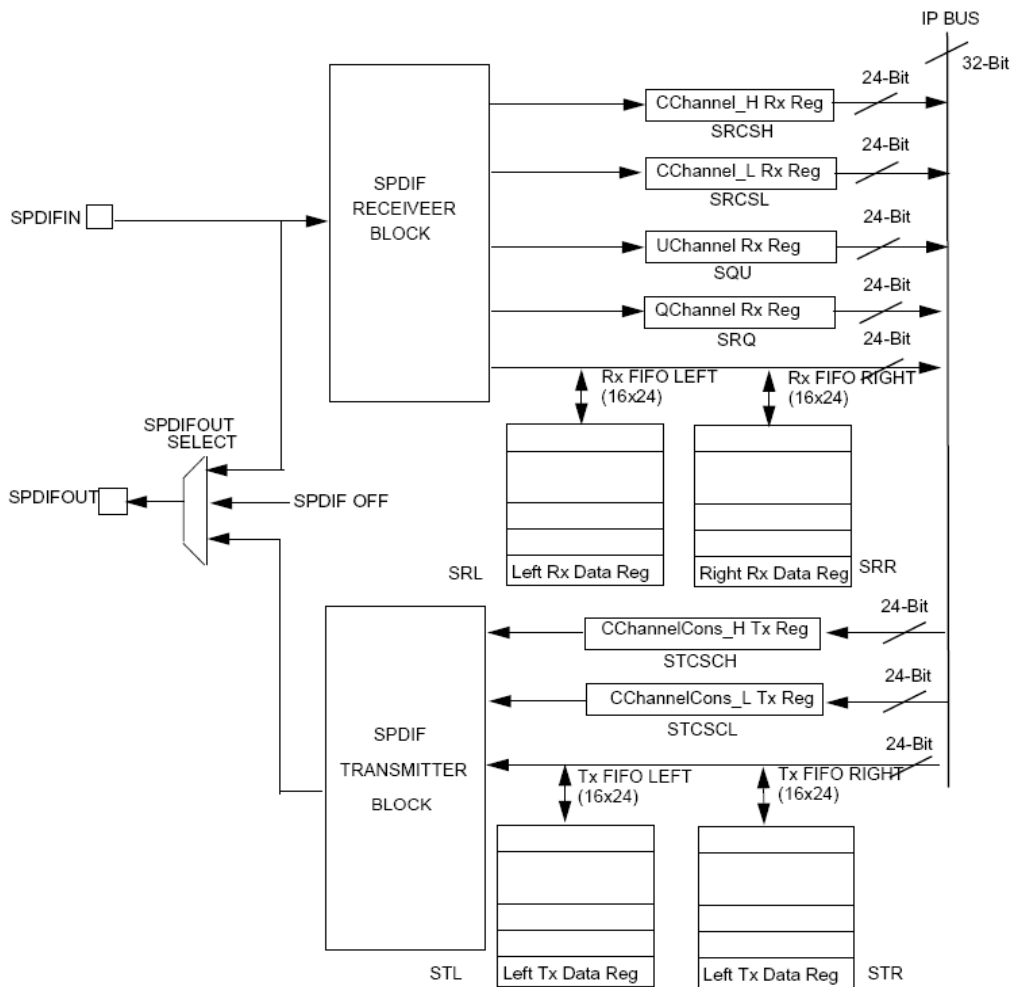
IP BUS
32-Bit

SPDIFIN

SPDIF
RECEIVEER
BLOCK

24-Bit
CChannel_H Rx Reg
SRCSH

24-Bit
CChannel_L Rx Reg
SRCSL

24-Bit
UChannel Rx Reg
SQU

24-Bit
QChannel Rx Reg
SRQ

24-Bit

Rx FIFO LEFT
(16x24)

Rx FIFO RIGHT
(16x24)

SPDIFOUT
SELECT

SPDIFOUT

SPDIF OFF

SRL
Left Rx Data Reg

Right Rx Data Reg
SRR

24-Bit
CChannelCons_H Tx Reg
STCSCH

24-Bit
CChannelCons_L Tx Reg
STCSCL

24-Bit

SPDIF
TRANSMITTER
BLOCK

Tx FIFO LEFT
(16x24)

Tx FIFO RIGHT
(16x24)

STL
Left Tx Data Reg

Left Tx Data Reg
STR